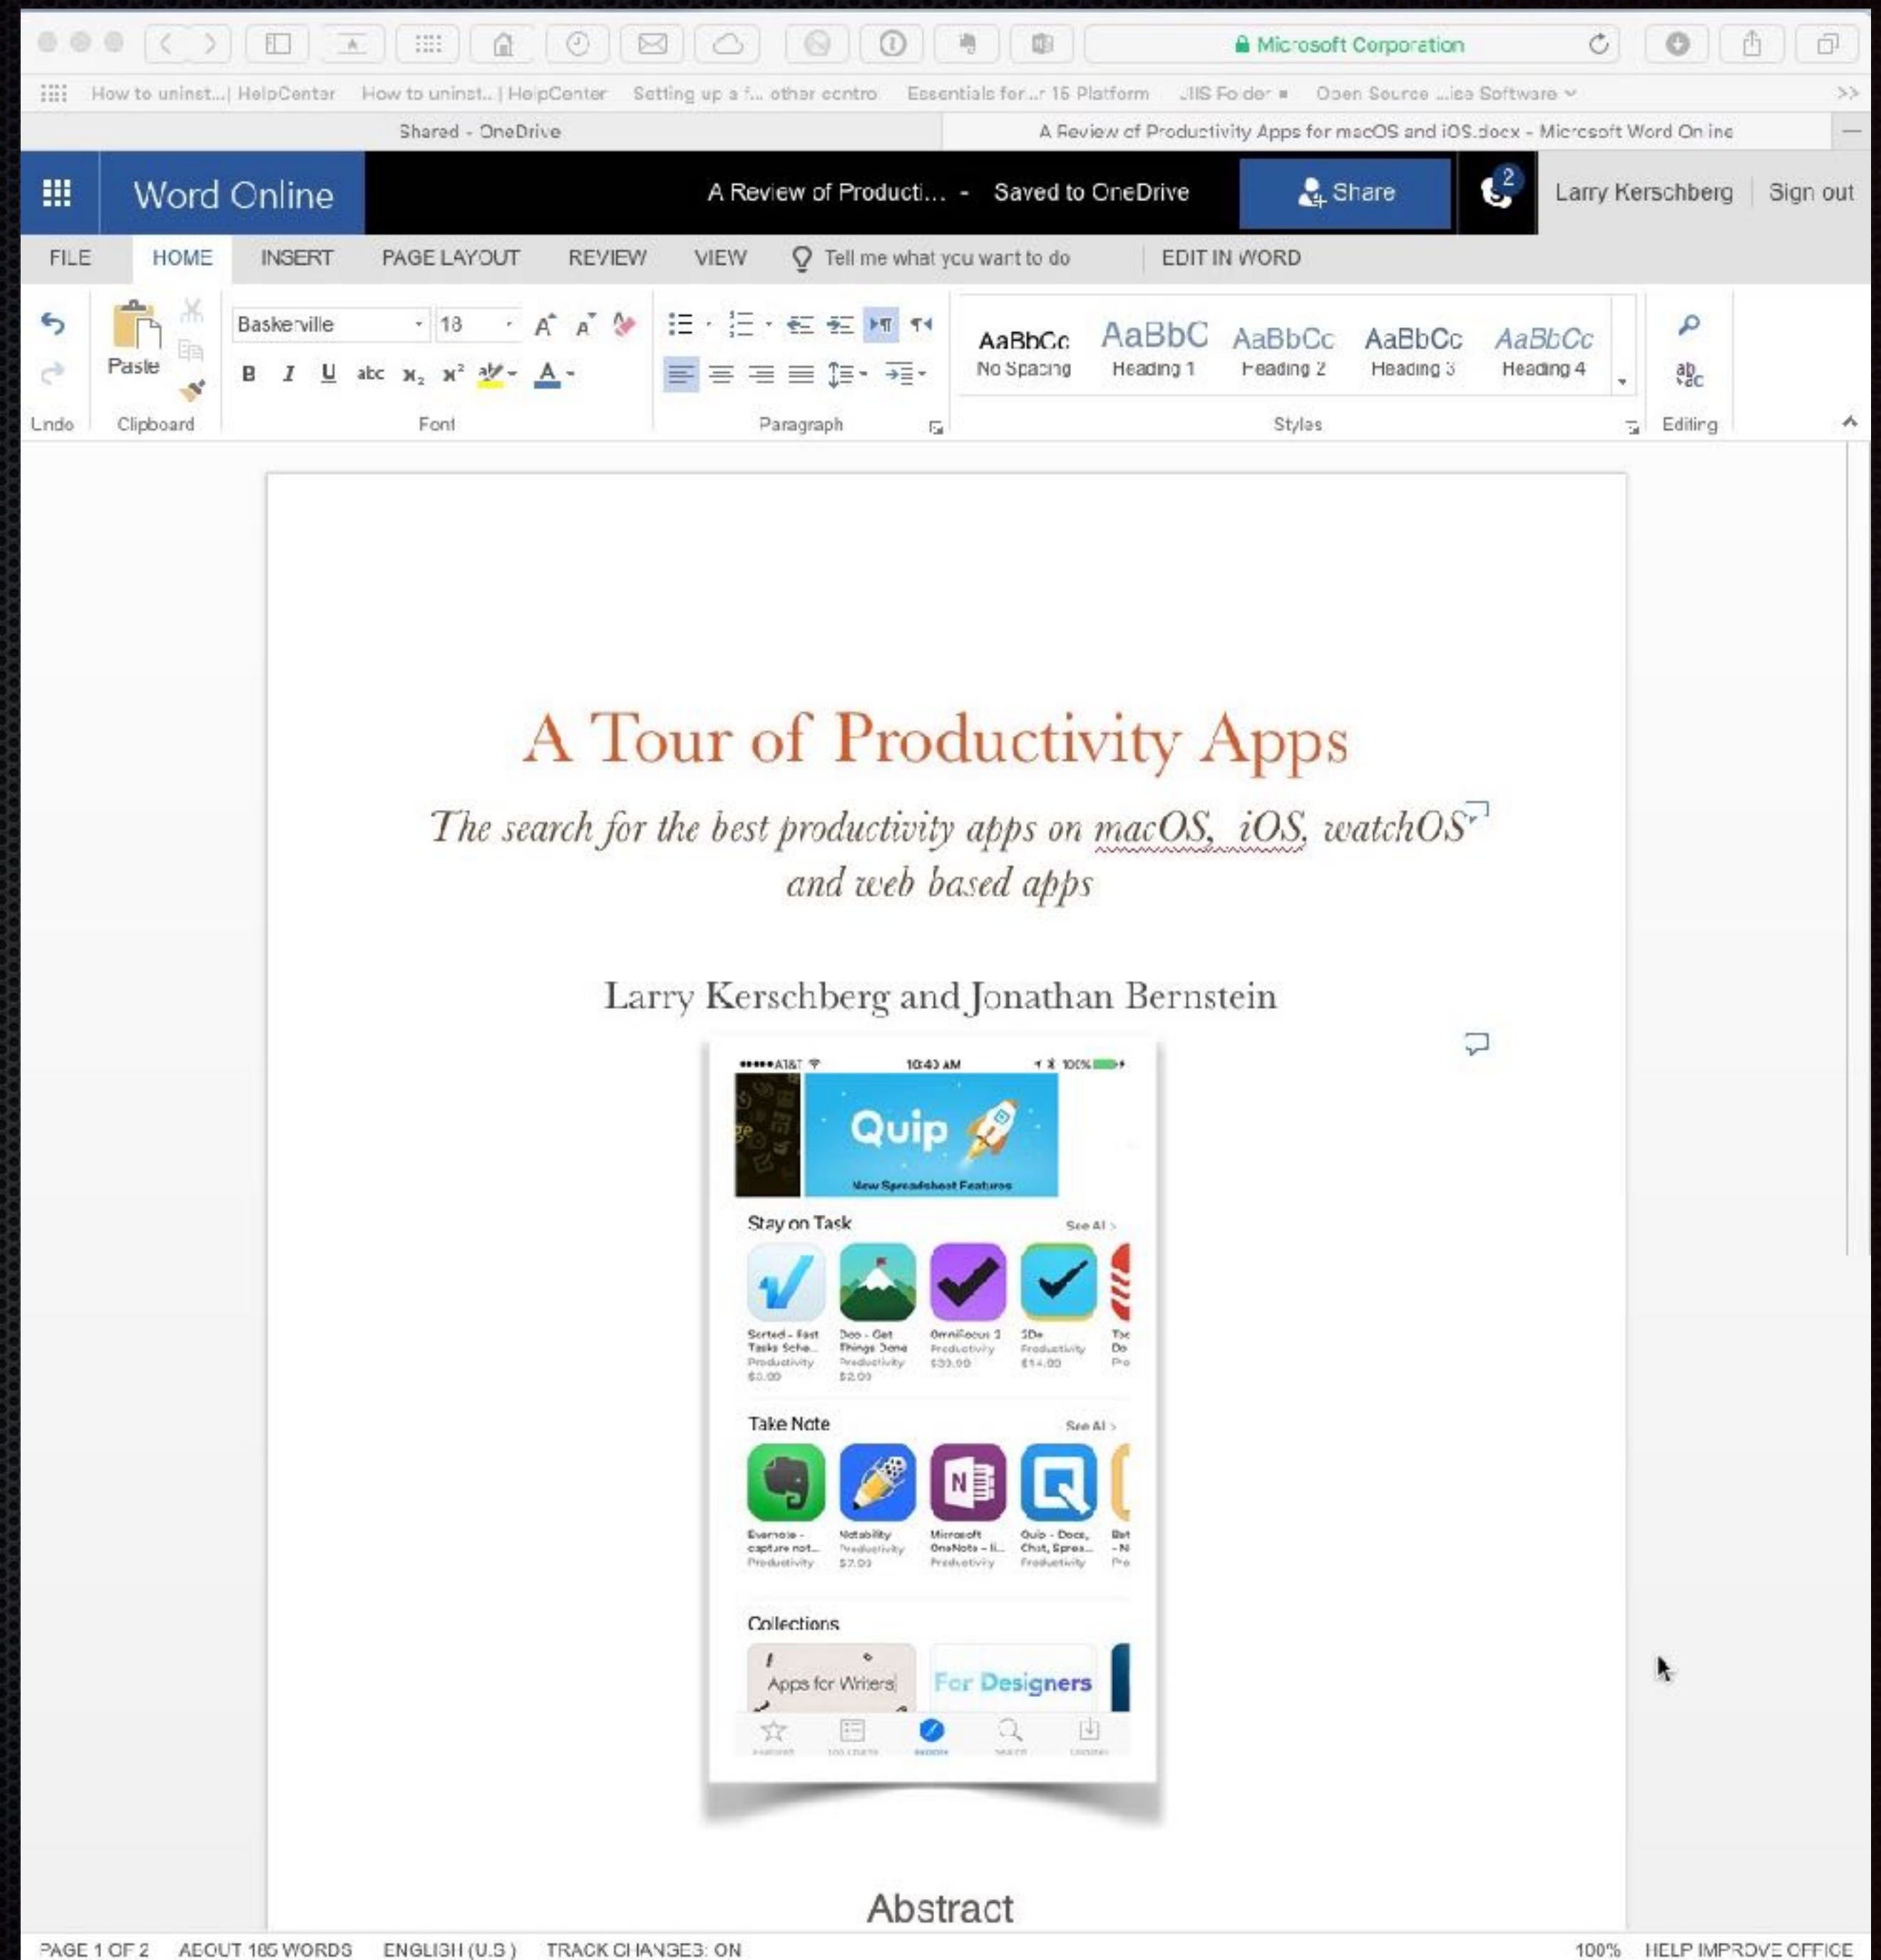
Microsoft Corporation

How to uninst...| HelpCenter How to uninst...| HelpCenter Setting up a f... other centro Essentials for...r 15 Platform JIIS Folder Open Source ...ica Software

Shared - OneDrive

A Review of Productivity Apps for macOS and iOS.docx - Microsoft Word Online

Word Online

A Review of Producti... - Saved to OneDrive

Share

2

Larry Kerschberg Sign out

FILE HOME INSERT PAGE LAYOUT REVIEW VIEW Tell me what you want to do EDIT IN WORD

Paste

Baskerville 18

B I U abc

AaBbCc No Spacing AaBbC Heading 1 AaBbCc Heading 2 AaBbCc Heading 3 AaBbCc Heading 4

Undo Clipboard Font Paragraph Styles Editing

A Tour of Productivity Apps

The search for the best productivity apps on macOS, iOS, watchOS and web based apps

Larry Kerschberg and Jonathan Bernstein

•••••AT&T 10:40 AM 100%

Quip

New Spreadsheet Features

Stay on Task See All >

Sorted - Fast Tasks Sche... Productivity $0.00

Doo - Get Things Done Productivity $2.00

OmniFocus 2 Productivity $39.00

2Do Productivity $14.00

Take Note See All >

Evernote - capture not... Productivity

Notability Productivity $7.00

Microsoft OneNote - li... Productivity

Quip - Docs, Chat, Sprea... Productivity

Collections

Apps for Writers

For Designers

Abstract

PAGE 1 OF 2 ABOUT 185 WORDS ENGLISH (U.S.) TRACK CHANGES: ON

100% HELP IMPROVE OFFICE